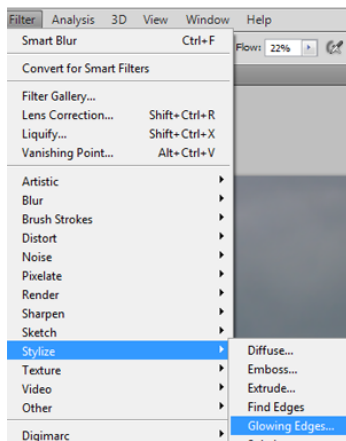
Filter Analysis 3D View Window Help
Smart Blur Ctrl+F
Flow: 22%
Convert for Smart Filters
Filter Gallery...
Lens Correction... Shift+Ctrl+R
Liquify... Shift+Ctrl+X
Vanishing Point... Alt+Ctrl+V
Artistic
Blur
Brush Strokes
Distort
Noise
Pixelate
Render
Sharpen
Sketch
Stylize
Texture
Video
Other
Digimarc
Diffuse...
Emboss...
Extrude...
Find Edges
Glowing Edges...
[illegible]